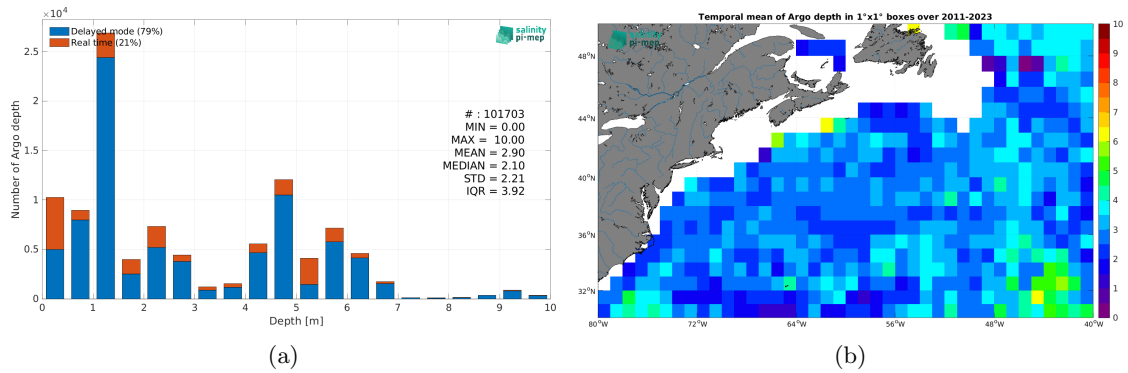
$\times 10^4$

Delayed mode (79%)
Real time (21%)

salinity pi-mep

# : 101703
MIN = 0.00
MAX = 10.00
MEAN = 2.90
MEDIAN = 2.10
STD = 2.21
IQR = 3.92

Number of Argo depth

0
0.5
1
1.5
2
2.5

0 1 2 3 4 5 6 7 8 9 10

Depth [m]

(a)

Temporal mean of Argo depth in 1°x1° boxes over 2011-2023

salinity pi-mep

48°N
44°N
40°N
36°N
32°N

80°W 72°W 64°W 56°W 48°W 40°W

10
9
8
7
6
5
4
3
2
1
0

(b)